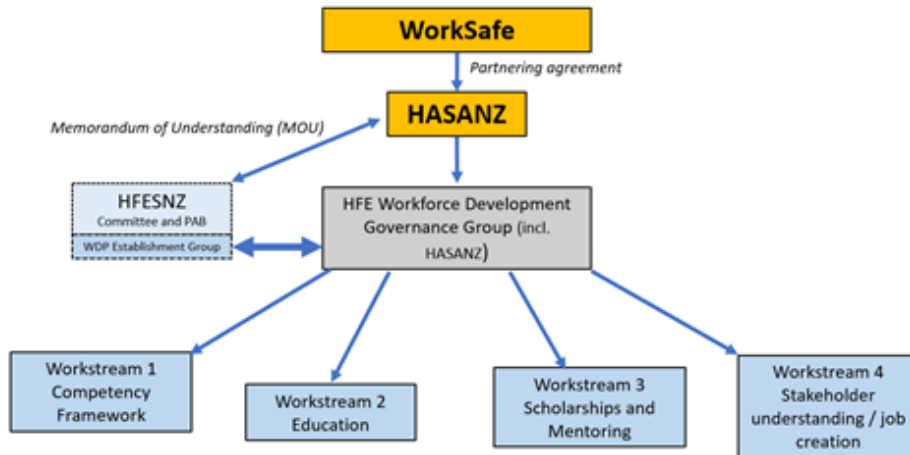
WorkSafe

Partnering agreement

HASANZ

Memorandum of Understanding (MOU)

HFESNZ
Committee and PAB

WDP Establishment Group

HFE Workforce Development Governance Group (incl. HASANZ)

Workstream 1 Competency Framework

Workstream 2 Education

Workstream 3 Scholarships and Mentoring

Workstream 4 Stakeholder understanding / job creation